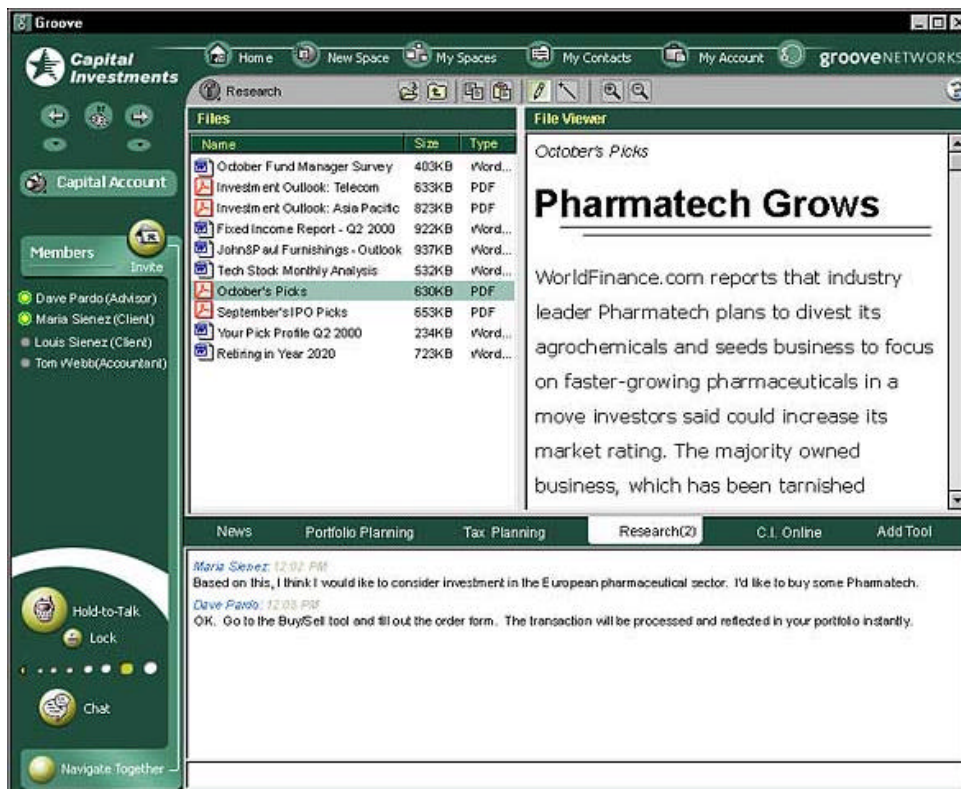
Groove

Capital Investments

Home New Space My Spaces My Contacts My Account grooveNETWORKS

Capital Account

Members Invite

Dave Pardo (Advisor)
Maria Sienez (Client)
Louis Sienez (Client)
Tom Webb(Accountant)

Research

Files

| Name | Size | Type |
|---|---|---|
| October Fund Manager Survey | 403KB | Word... |
| Investment Outlook: Telecom | 633KB | PDF |
| Investment Outlook: Asia Pacific | 823KB | PDF |
| Fixed Income Report - Q2 2000 | 922KB | Word... |
| John&Paul Furnishings - Outlook | 937KB | Word... |
| Tech Stock Monthly Analysis | 532KB | Word... |
| October's Picks | 630KB | PDF |
| September's IPO Picks | 653KB | PDF |
| Your Pick Profile Q2 2000 | 234KB | Word... |
| Retiring in Year 2020 | 723KB | Word... |

File Viewer

October's Picks

Pharmatech Grows

WorldFinance.com reports that industry leader Pharmatech plans to divest its agrochemicals and seeds business to focus on faster-growing pharmaceuticals in a move investors said could increase its market rating. The majority owned business, which has been tarnished

News Portfolio Planning Tax Planning Research(2) C.I. Online Add Tool

Maria Sienez 12:02 PM
Based on this, I think I would like to consider investment in the European pharmaceutical sector. I'd like to buy some Pharmatech.
Dave Pardo 12:03 PM
OK. Go to the Buy/Sell tool and fill out the order form. The transaction will be processed and reflected in your portfolio instantly.

Hold-to-Talk
Lock
Chat
Navigate Together